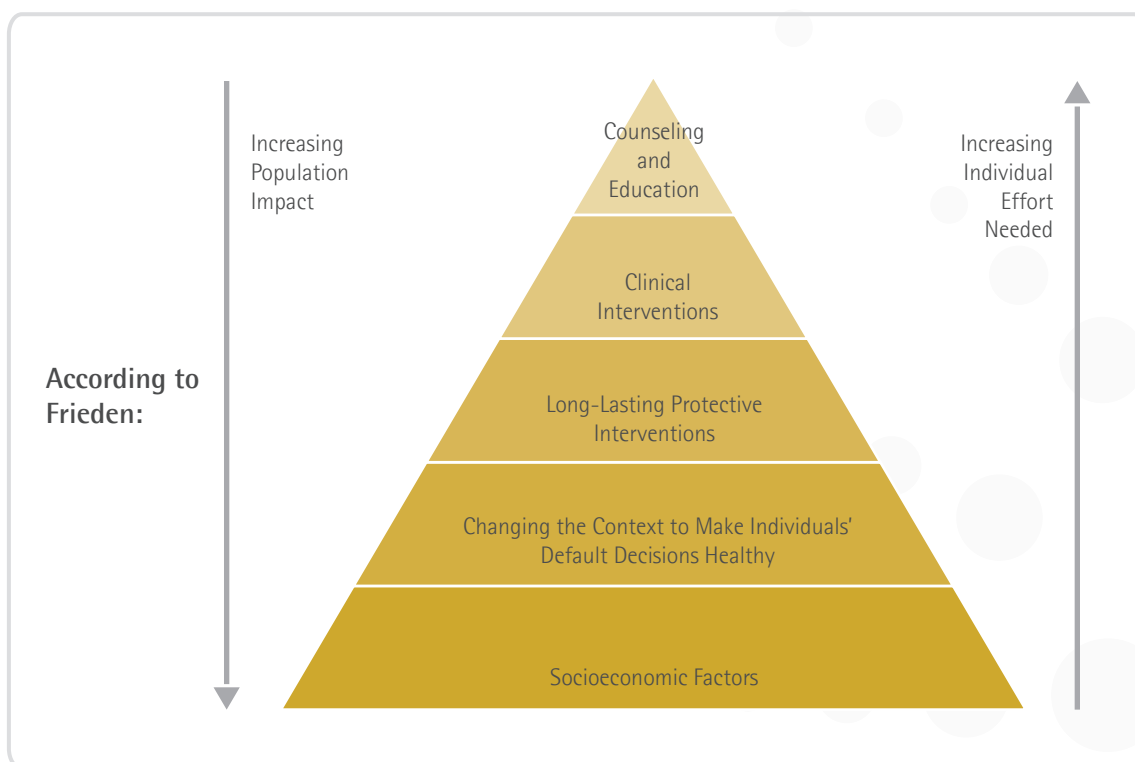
Increasing Population Impact

According to Frieden:

Counseling and Education

Clinical Interventions

Long-Lasting Protective Interventions

Changing the Context to Make Individuals' Default Decisions Healthy

Socioeconomic Factors

Increasing Individual Effort Needed